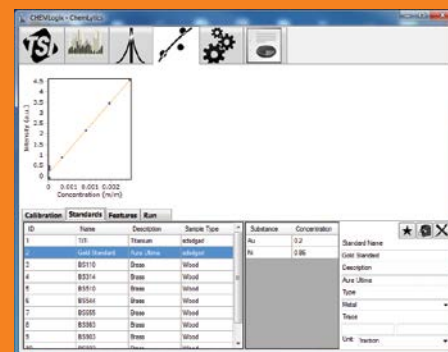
CHEMLogix - ChemLytics

4.5
4
3.5
3
2.5
2
1.5
1
0.5
0
Intensity (a.u.)
0 0.001 0.001 0.002
Concentration (m/m)

Calibration Standards Features Run

| ID | Name | Description | Sample Type |
|---|---|---|---|
| 1 | Ti5 | Titanium | adv/gel |
| 2 | Gold Standard | Aure Ultima | adv/gel |
| 3 | B5510 | Brass | Wood |
| 4 | B5314 | Brass | Wood |
| 5 | B5510 | Brass | Wood |
| 6 | B5544 | Brass | Wood |
| 7 | B5555 | Brass | Wood |
| 8 | B5583 | Brass | Wood |
| 9 | B5583 | Brass | Wood |

| Substance | Concentration |
|---|---|
| Au | 0.2 |
| Ni | 0.86 |

Standard Name
Gold Standard
Description
Aure Ultima
Type
Metal
Trace
Unit fraction